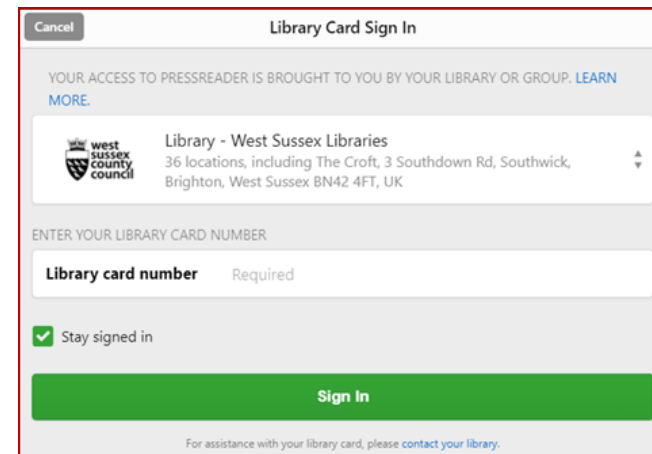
Cancel

Library Card Sign In

YOUR ACCESS TO PRESSREADER IS BROUGHT TO YOU BY YOUR LIBRARY OR GROUP. LEARN MORE.

west sussex county council

Library - West Sussex Libraries
36 locations, including The Croft, 3 Southdown Rd, Southwick, Brighton, West Sussex BN42 4FT, UK

ENTER YOUR LIBRARY CARD NUMBER

Library card number Required

Stay signed in

Sign In

For assistance with your library card, please contact your library.